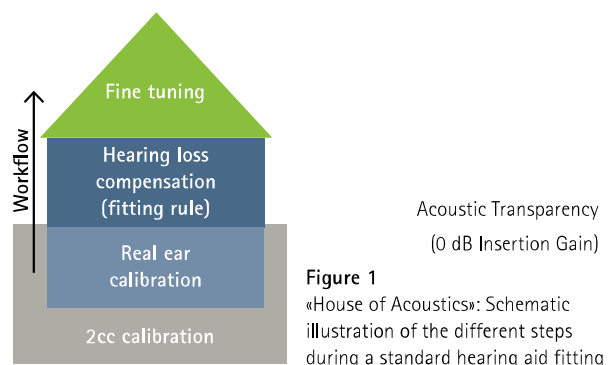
Fine tuning

Hearing loss compensation (fitting rule)

Real ear calibration

2cc calibration

Workflow

Acoustic Transparency

(0 dB Insertion Gain)

**Figure 1**
«House of Acoustics»: Schematic illustration of the different steps during a standard hearing aid fitting